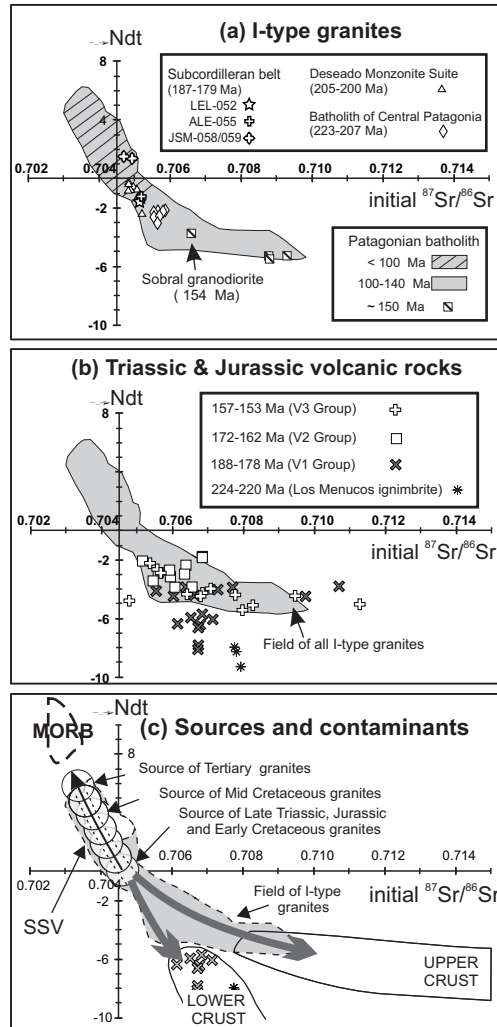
(a) I-type granites

Ndt

8
4
-2
-6
-10

0.702 0.704 0.706 0.708 0.710 0.712 0.714

initial $^{87}Sr/^{86}Sr$

Subcordilleran belt (187-179 Ma)
LEL-052 ☆
ALE-055 ✣
JSM-058/059 ✣

Deseado Monzonite Suite (205-200 Ma) △

Batholith of Central Patagonia (223-207 Ma) ◇

Patagonian batholith
< 100 Ma
100-140 Ma
~ 150 Ma

Sobral granodiorite ( 154 Ma)

(b) Triassic & Jurassic volcanic rocks

Ndt

157-153 Ma (V3 Group)
172-162 Ma (V2 Group)
188-178 Ma (V1 Group)
224-220 Ma (Los Menucos ignimbrite)

0.702 0.704 0.706 0.708 0.710 0.712 0.714

initial $^{87}Sr/^{86}Sr$

-2
-6
-10

Field of all I-type granites

(c) Sources and contaminants

Ndt

MORB

8

Source of Tertiary granites
Source of Mid Cretaceous granites
Source of Late Triassic, Jurassic and Early Cretaceous granites

0.702 0.704 0.706 0.708 0.710 0.712 0.714

initial $^{87}Sr/^{86}Sr$

-2
-6
-10

SSV

Field of I-type granites

UPPER CRUST

LOWER CRUST